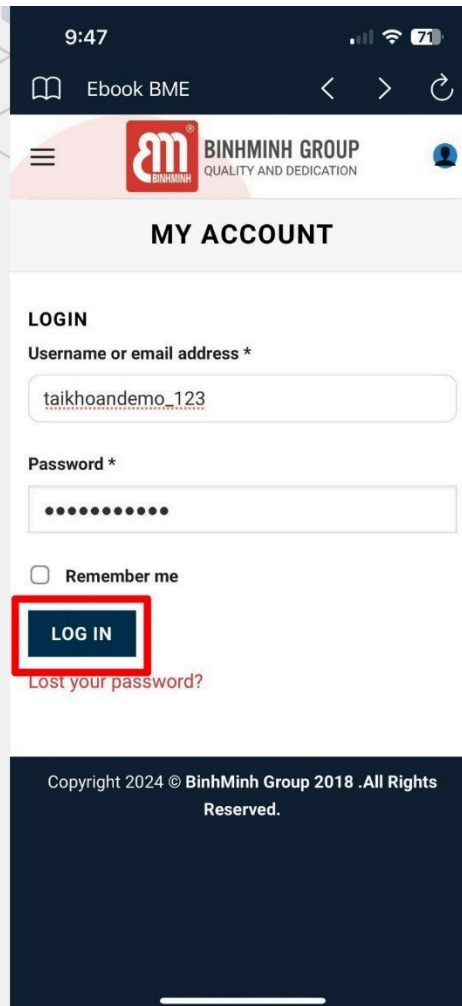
9:47

71

Ebook BME

BINHMINH

BINHMINH GROUP
QUALITY AND DEDICATION

MY ACCOUNT

LOGIN

Username or email address *

taikhoandemo_123

Password *

•••••••••••

Remember me

LOG IN

Lost your password?

Copyright 2024 © BinhMinh Group 2018 .All Rights Reserved.